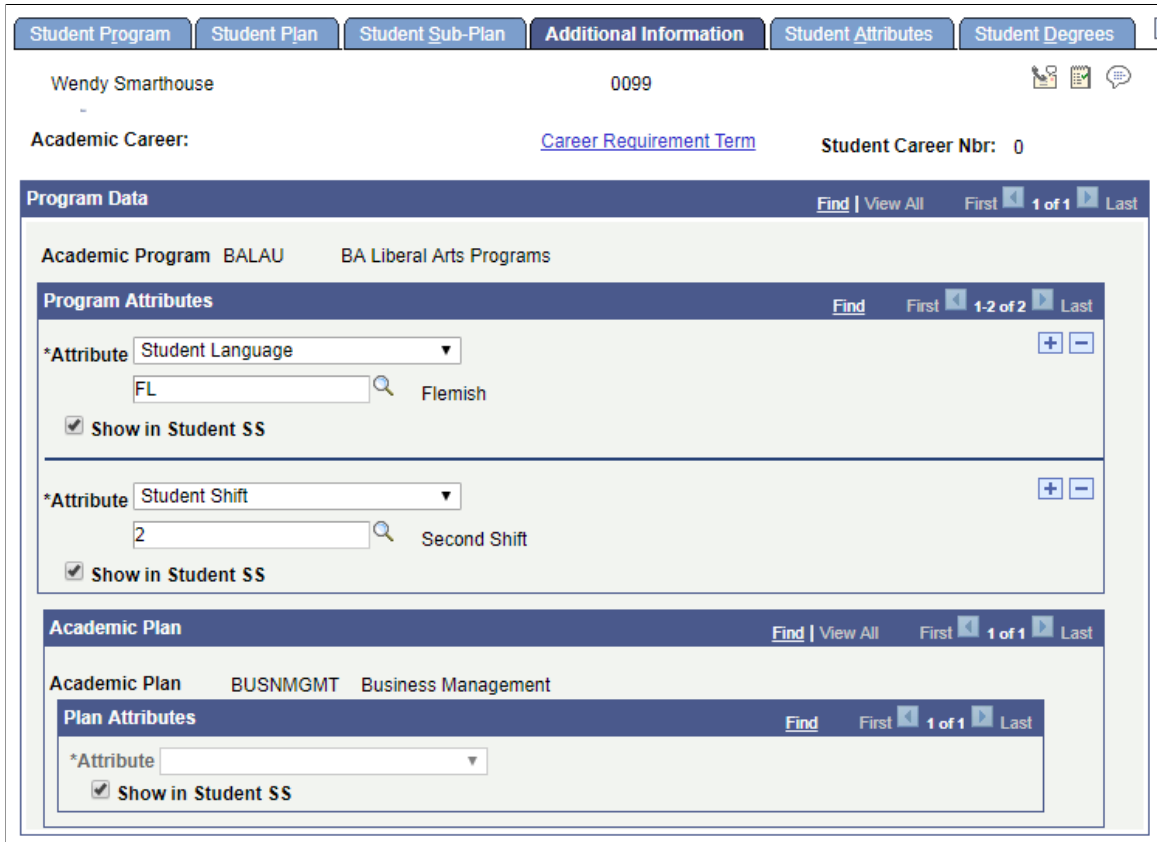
Student Program | Student Plan | Student Sub-Plan | Additional Information | Student Attributes | Student Degrees

Wendy Smarthouse

0099

Academic Career:

Career Requirement Term

Student Career Nbr: 0

Program Data

Find | View All First 1 of 1 Last

Academic Program BALAU BA Liberal Arts Programs

Program Attributes

Find First 1-2 of 2 Last

*Attribute Student Language

FL Flemish

Show in Student SS

*Attribute Student Shift

2 Second Shift

Show in Student SS

Academic Plan

Find | View All First 1 of 1 Last

Academic Plan BUSNMGMT Business Management

Plan Attributes

Find First 1 of 1 Last

*Attribute

Show in Student SS